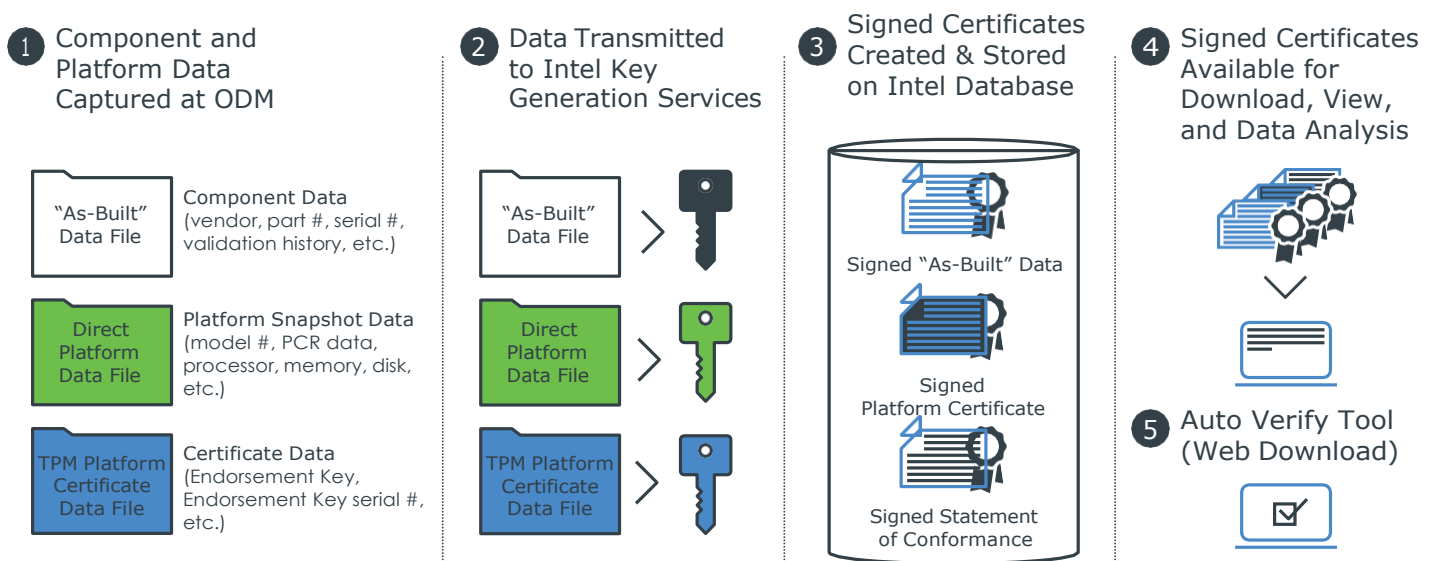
1 Component and Platform Data Captured at ODM

"As-Built" Data File

Component Data (vendor, part #, serial #, validation history, etc.)

Direct Platform Data File

Platform Snapshot Data (model #, PCR data, processor, memory, disk, etc.)

TPM Platform Certificate Data File

Certificate Data (Endorsement Key, Endorsement Key serial #, etc.)

2 Data Transmitted to Intel Key Generation Services

"As-Built" Data File

Direct Platform Data File

TPM Platform Certificate Data File

3 Signed Certificates Created & Stored on Intel Database

Signed "As-Built" Data

Signed Platform Certificate

Signed Statement of Conformance

4 Signed Certificates Available for Download, View, and Data Analysis

5 Auto Verify Tool (Web Download)